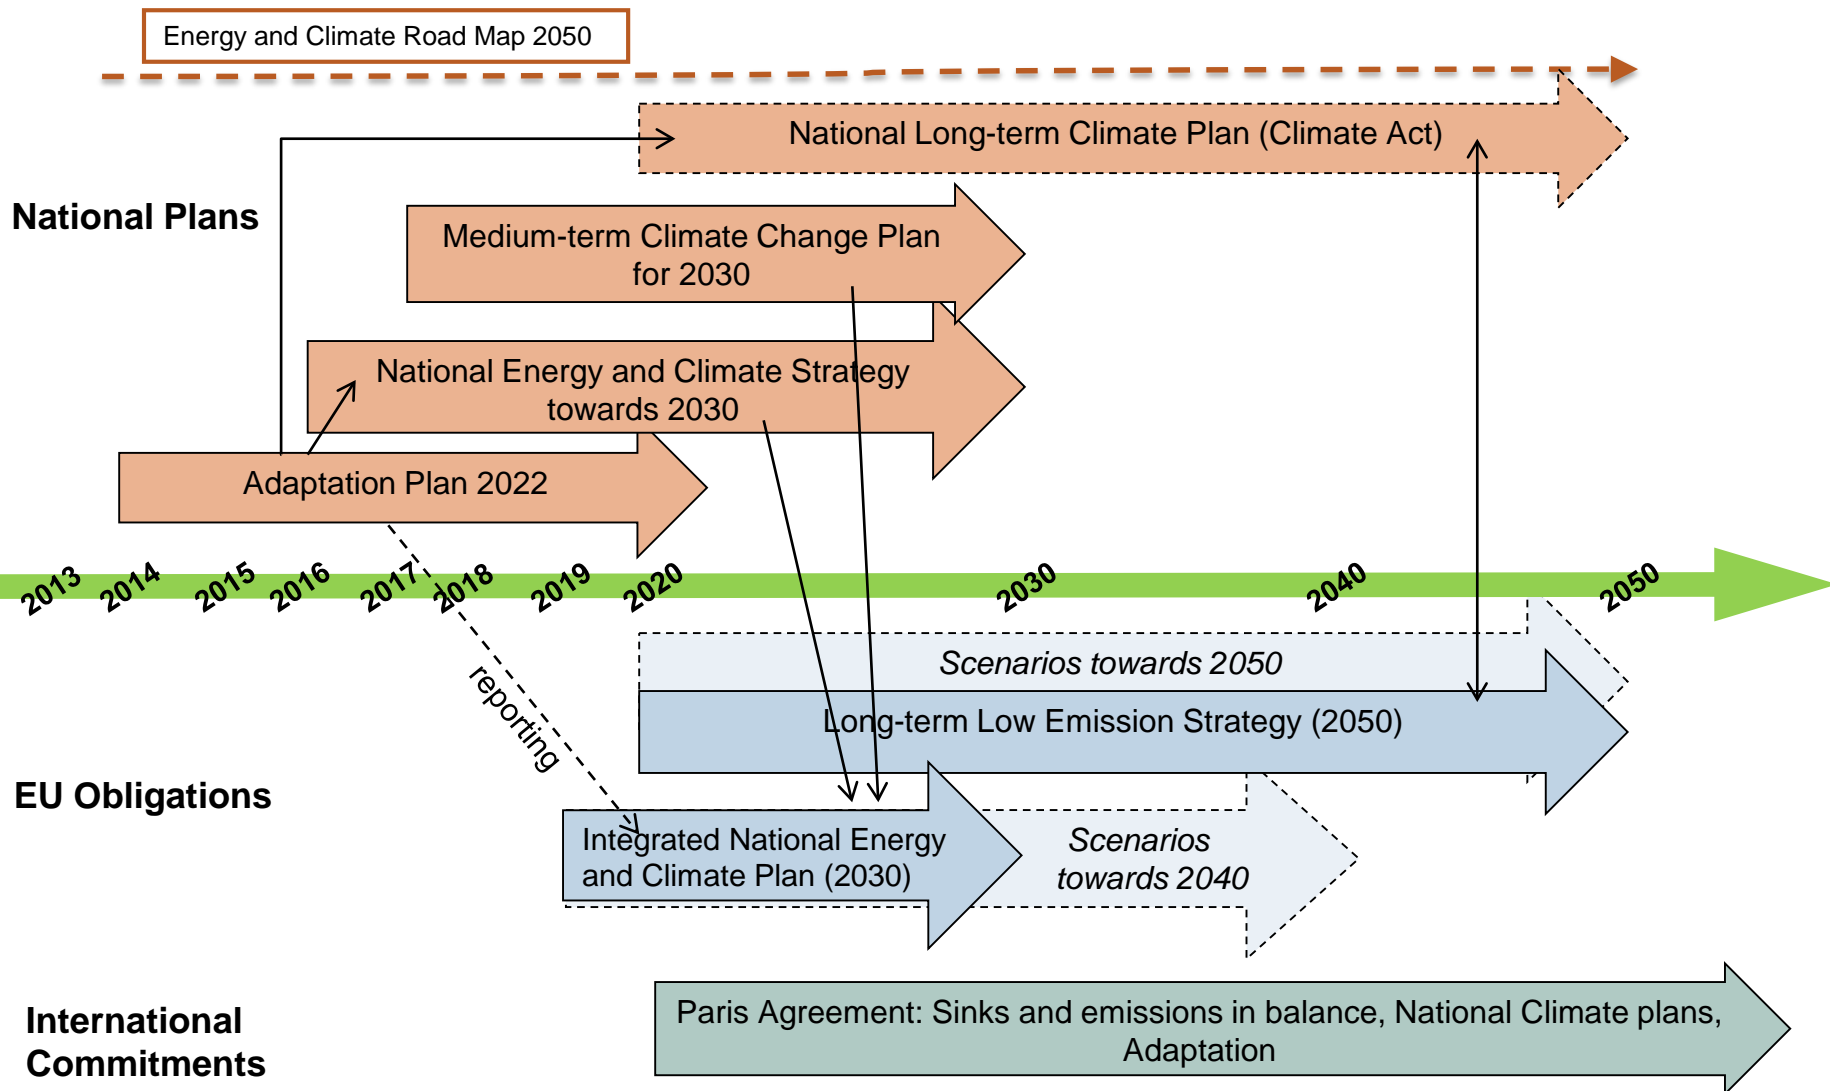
Energy and Climate Road Map 2050

National Long-term Climate Plan (Climate Act)

National Plans

Medium-term Climate Change Plan for 2030

National Energy and Climate Strategy towards 2030

Adaptation Plan 2022

2013 2014 2015 2016 2017 2018 2019 2020 2030 2040 2050

reporting

Scenarios towards 2050

Long-term Low Emission Strategy (2050)

EU Obligations

Integrated National Energy and Climate Plan (2030)

Scenarios towards 2040

International Commitments

Paris Agreement: Sinks and emissions in balance, National Climate plans, Adaptation